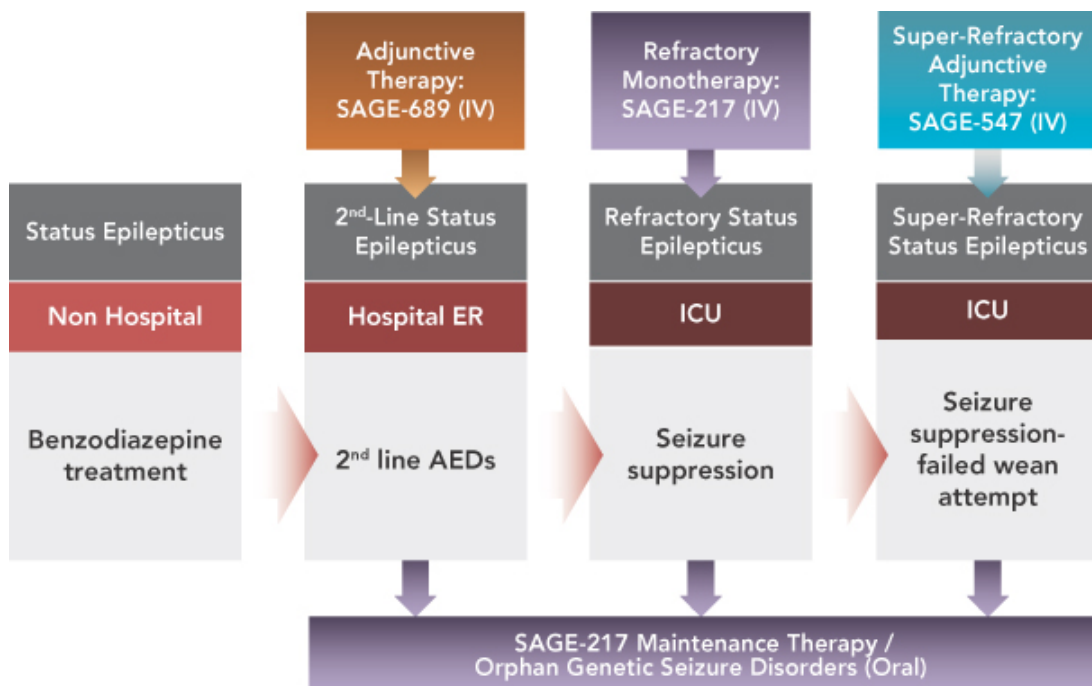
Adjunctive Therapy: SAGE-689 (IV)

Refractory Monotherapy: SAGE-217 (IV)

Super-Refractory Adjunctive Therapy: SAGE-547 (IV)

Status Epilepticus

Non Hospital

Benzodiazepine treatment

2$^{nd}$-Line Status Epilepticus

Hospital ER

2$^{nd}$ line AEDs

Refractory Status Epilepticus

ICU

Seizure suppression

Super-Refractory Status Epilepticus

ICU

Seizure suppression-failed wean attempt

SAGE-217 Maintenance Therapy / Orphan Genetic Seizure Disorders (Oral)